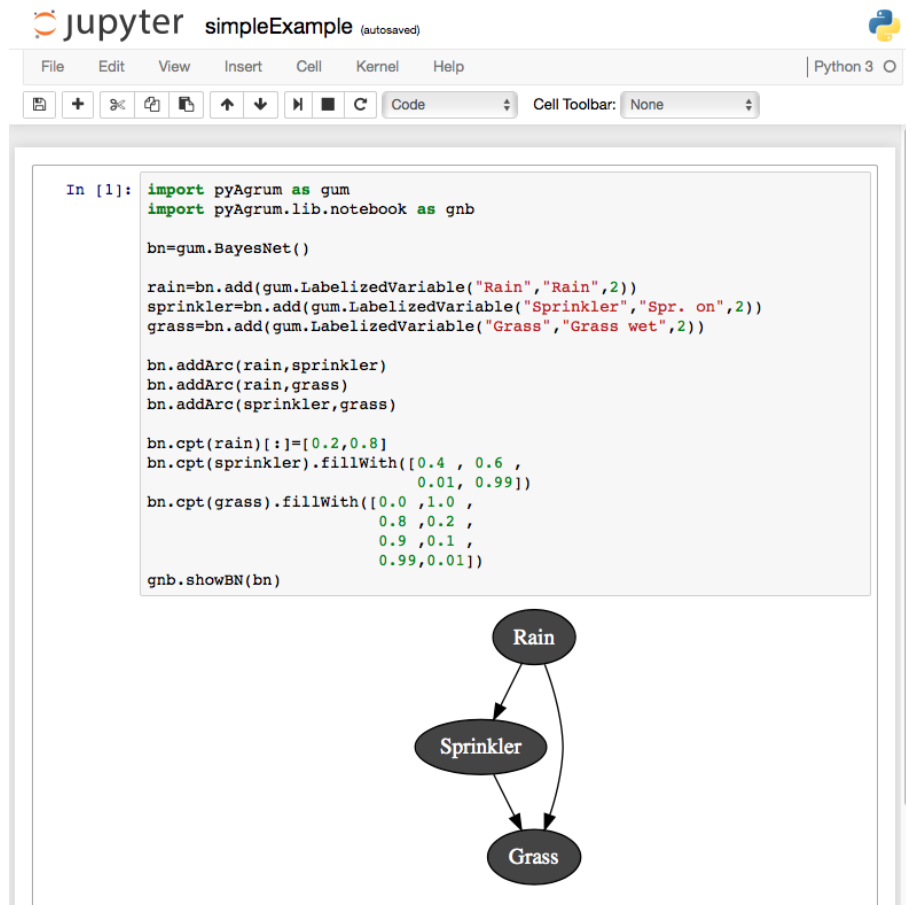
jupyter simpleExample (autosaved)

File Edit View Insert Cell Kernel Help

Python 3

Code

Cell Toolbar: None

In [1]: import pyAgrum as gum
import pyAgrum.lib.notebook as gnb

bn=gum.BayesNet()

rain=bn.add(gum.LabelizedVariable("Rain","Rain",2))
sprinkler=bn.add(gum.LabelizedVariable("Sprinkler","Spr. on",2))
grass=bn.add(gum.LabelizedVariable("Grass","Grass wet",2))

bn.addArc(rain,sprinkler)
bn.addArc(rain,grass)
bn.addArc(sprinkler,grass)

bn.cpt(rain)[:]=[0.2,0.8]
bn.cpt(sprinkler).fillWith([0.4 , 0.6 ,
0.01, 0.99])
bn.cpt(grass).fillWith([0.0 ,1.0 ,
0.8 ,0.2 ,
0.9 ,0.1 ,
0.99,0.01])
gnb.showBN(bn)

Rain

Sprinkler

Grass